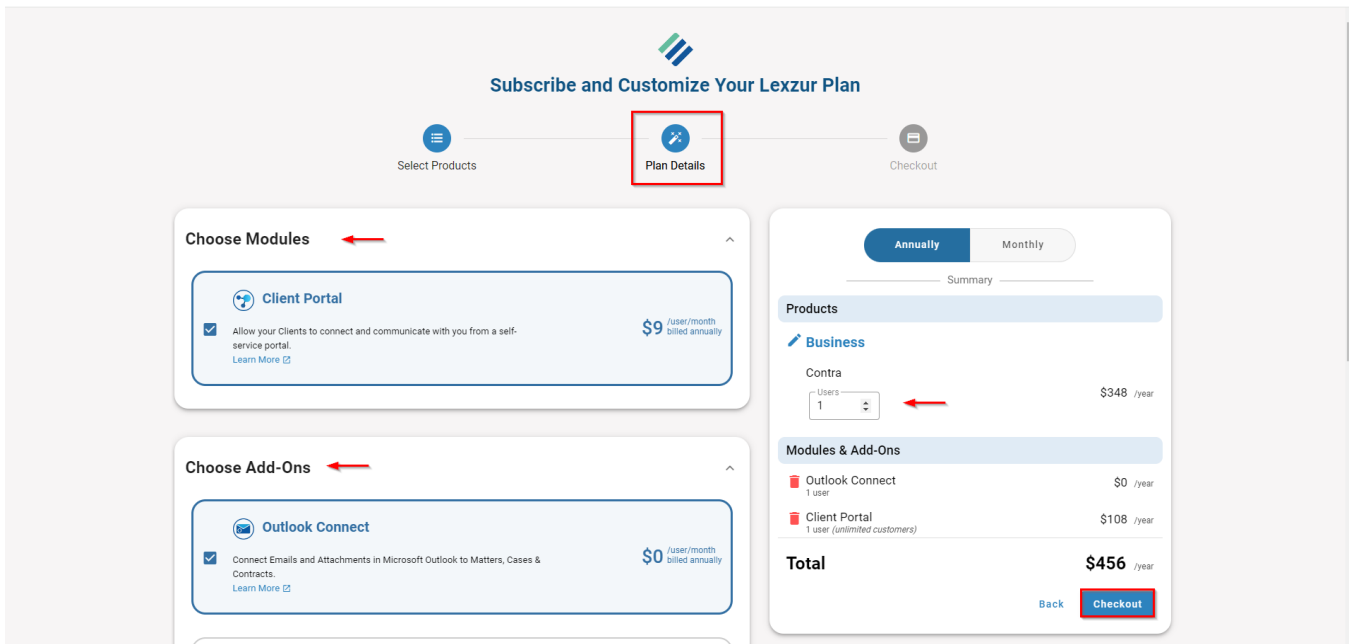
Subscribe and Customize Your Lexzur Plan

Select Products
Plan Details
Checkout

Choose Modules

Client Portal
Allow your Clients to connect and communicate with you from a self-service portal.
Learn More
$9 /user/month billed annually

Choose Add-Ons

Outlook Connect
Connect Emails and Attachments in Microsoft Outlook to Matters, Cases & Contracts.
Learn More
$0 /user/month billed annually

Annually
Monthly
Summary

Products
Business
Contra
Users
1
$348 /year

Modules & Add-Ons
Outlook Connect
1 user
$0 /year
Client Portal
1 user (unlimited customers)
$108 /year

Total
$456 /year

Back
Checkout